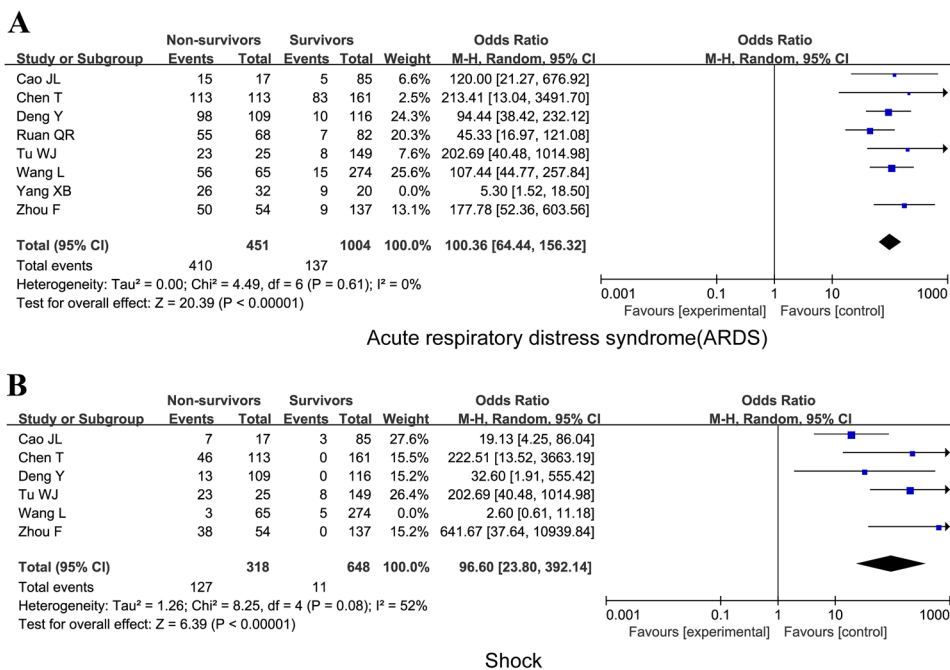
A

| Study or Subgroup | Non-survivors Events | Non-survivors Total | Survivors Events | Survivors Total | Weight | Odds Ratio M-H, Random, 95% CI |
|---|---|---|---|---|---|---|
| Cao JL | 15 | 17 | 5 | 85 | 6.6% | 120.00 [21.27, 676.92] |
| Chen T | 113 | 113 | 83 | 161 | 2.5% | 213.41 [13.04, 3491.70] |
| Deng Y | 98 | 109 | 10 | 116 | 24.3% | 94.44 [38.42, 232.12] |
| Ruan QR | 55 | 68 | 7 | 82 | 20.3% | 45.33 [16.97, 121.08] |
| Tu WJ | 23 | 25 | 8 | 149 | 7.6% | 202.69 [40.48, 1014.98] |
| Wang L | 56 | 65 | 15 | 274 | 25.6% | 107.44 [44.77, 257.84] |
| Yang XB | 26 | 32 | 9 | 20 | 0.0% | 5.30 [1.52, 18.50] |
| Zhou F | 50 | 54 | 9 | 137 | 13.1% | 177.78 [52.36, 603.56] |
| Total (95% CI) | | 451 | | 1004 | 100.0% | 100.36 [64.44, 156.32] |
| Total events | 410 | | 137 | | | |

Heterogeneity: Tau² = 0.00; Chi² = 4.49, df = 6 (P = 0.61); I² = 0%
Test for overall effect: Z = 20.39 (P < 0.00001)

Odds Ratio
M-H, Random, 95% CI
0.001 0.1 1 10 1000
Favours [experimental] Favours [control]

Acute respiratory distress syndrome(ARDS)

B

| Study or Subgroup | Non-survivors Events | Non-survivors Total | Survivors Events | Survivors Total | Weight | Odds Ratio M-H, Random, 95% CI |
|---|---|---|---|---|---|---|
| Cao JL | 7 | 17 | 3 | 85 | 27.6% | 19.13 [4.25, 86.04] |
| Chen T | 46 | 113 | 0 | 161 | 15.5% | 222.51 [13.52, 3663.19] |
| Deng Y | 13 | 109 | 0 | 116 | 15.2% | 32.60 [1.91, 555.42] |
| Tu WJ | 23 | 25 | 8 | 149 | 26.4% | 202.69 [40.48, 1014.98] |
| Wang L | 3 | 65 | 5 | 274 | 0.0% | 2.60 [0.61, 11.18] |
| Zhou F | 38 | 54 | 0 | 137 | 15.2% | 641.67 [37.64, 10939.84] |
| Total (95% CI) | | 318 | | 648 | 100.0% | 96.60 [23.80, 392.14] |
| Total events | 127 | | 11 | | | |

Heterogeneity: Tau² = 1.26; Chi² = 8.25, df = 4 (P = 0.08); I² = 52%
Test for overall effect: Z = 6.39 (P < 0.00001)

Odds Ratio
M-H, Random, 95% CI
0.001 0.1 1 10 1000
Favours [experimental] Favours [control]

Shock